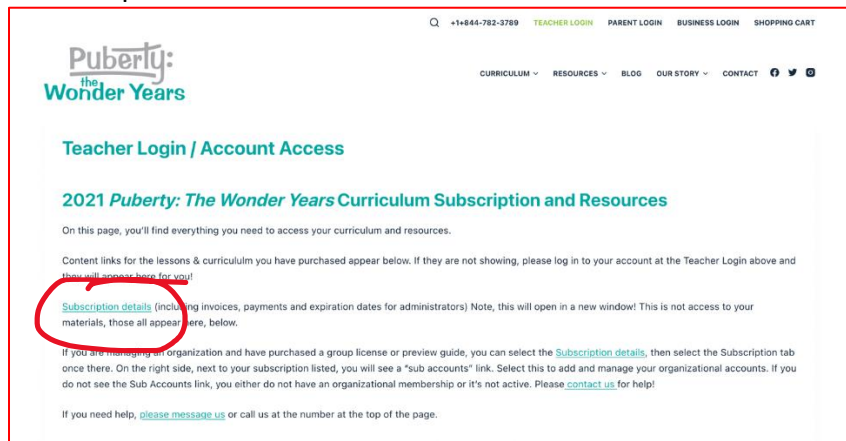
+1+844-782-3789 TEACHER LOGIN PARENT LOGIN BUSINESS LOGIN SHOPPING CART

Puberty: the Wonder Years

CURRICULUM RESOURCES BLOG OUR STORY CONTACT

Teacher Login / Account Access

2021 *Puberty: The Wonder Years* Curriculum Subscription and Resources

On this page, you'll find everything you need to access your curriculum and resources.

Content links for the lessons & curriculum you have purchased appear below. If they are not showing, please log in to your account at the Teacher Login above and they will appear here for you!

Subscription details (including invoices, payments and expiration dates for administrators) Note, this will open in a new window! This is not access to your materials, those all appear here, below.

If you are managing an organization and have purchased a group license or preview guide, you can select the Subscription details, then select the Subscription tab once there. On the right side, next to your subscription listed, you will see a "sub accounts" link. Select this to add and manage your organizational accounts. If you do not see the Sub Accounts link, you either do not have an organizational membership or it's not active. Please contact us for help!

If you need help, please message us or call us at the number at the top of the page.